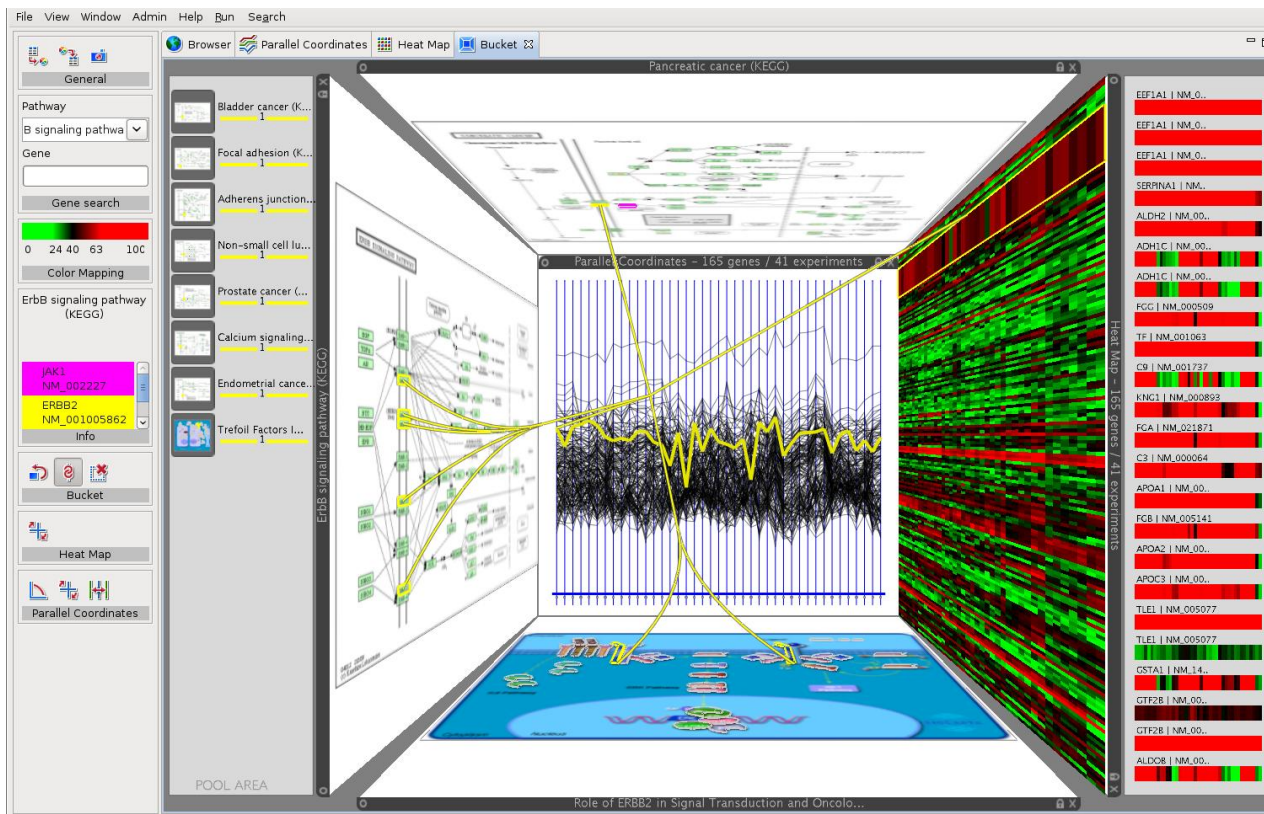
File View Window Admin Help Run Search

General

Pathway
B signaling pathwa
Gene
Gene search

0 24 40 63 100
Color Mapping

ErbB signaling pathway (KEGG)

JAK1
NM_002227
ERBB2
NM_001005862
Info

Bucket

Heat Map

Parallel Coordinates

Browser | Parallel Coordinates | Heat Map | Bucket

Bladder cancer (K...
1
Focal adhesion (K...
1
Adherens junction...
1
Non-small cell lu...
1
Prostate cancer (...
1
Calcium signaling...
1
Endometrial cance...
1
Trefoil Factors I...
1

POOL AREA

Pancreatic cancer (KEGG)

ErbB signaling pathway (KEGG)

Parallel Coordinates – 165 genes / 41 experiments

Heat Map – 165 genes / 41 experiments

Role of ERBB2 in Signal Transduction and Oncolo...

EEF1A1 | NM_0..
EEF1A1 | NM_0..
EEF1A1 | NM_0..
SERPINA1 | NM..
ALDH2 | NM_00..
ADH1C | NM_00..
ADH1C | NM_00..
FGG | NM_000509
TF | NM_001063
C9 | NM_001737
KNG1 | NM_000893
FGA | NM_021871
C3 | NM_000064
APOA1 | NM_00..
FGB | NM_005141
APOA2 | NM_00..
APOC3 | NM_00..
TLE1 | NM_005077
TLE1 | NM_005077
GSTA1 | NM_14..
GTF2B | NM_00..
GTF2B | NM_00..
ALDOB | NM_00..